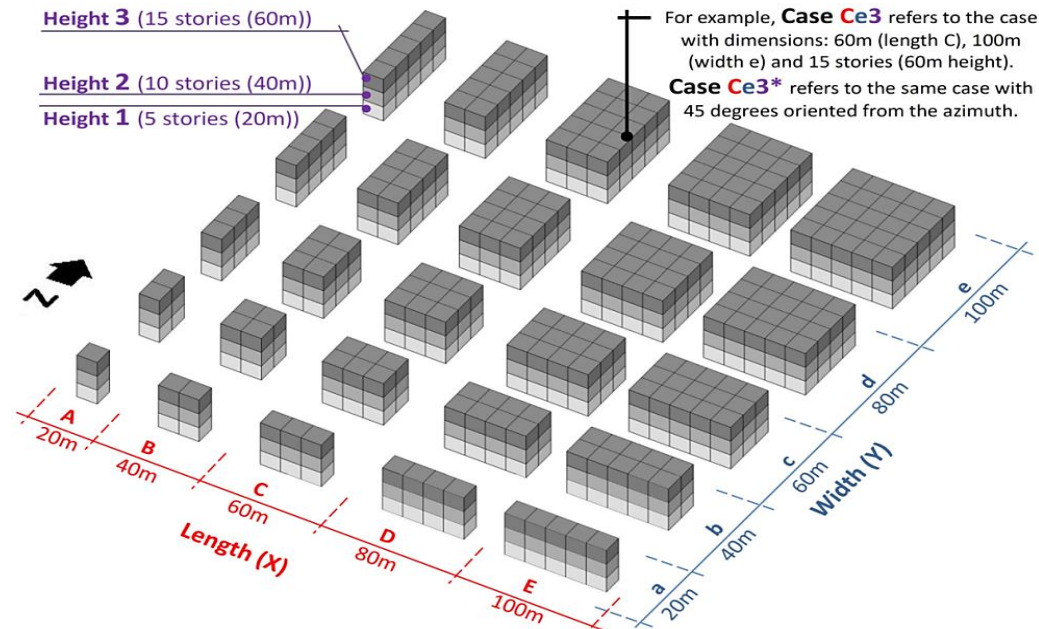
Height 3 (15 stories (60m))

Height 2 (10 stories (40m))

Height 1 (5 stories (20m))

For example, Case Ce3 refers to the case with dimensions: 60m (length C), 100m (width e) and 15 stories (60m height). Case Ce3* refers to the same case with 45 degrees oriented from the azimuth.

N

A
20m
B
40m
C
60m
D
80m
E
100m
Length (X)

a
20m
b
40m
c
60m
d
80m
e
100m
Width (Y)